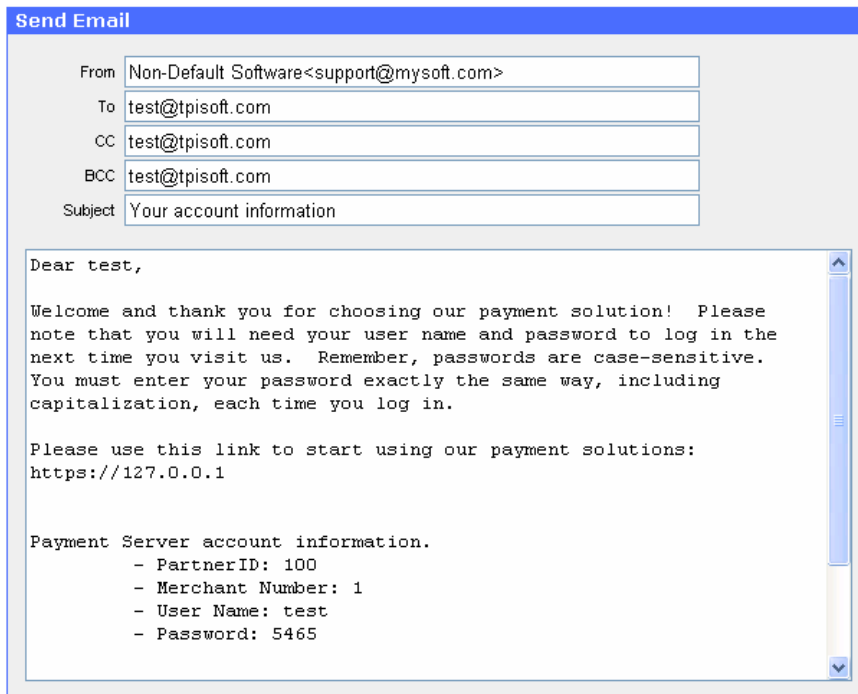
Send Email

From Non-Default Software<support@mysoft.com>
To test@tpisoft.com
CC test@tpisoft.com
BCC test@tpisoft.com
Subject Your account information

Dear test,

Welcome and thank you for choosing our payment solution! Please note that you will need your user name and password to log in the next time you visit us. Remember, passwords are case-sensitive. You must enter your password exactly the same way, including capitalization, each time you log in.

Please use this link to start using our payment solutions:
https://127.0.0.1

Payment Server account information.
- PartnerID: 100
- Merchant Number: 1
- User Name: test
- Password: 5465